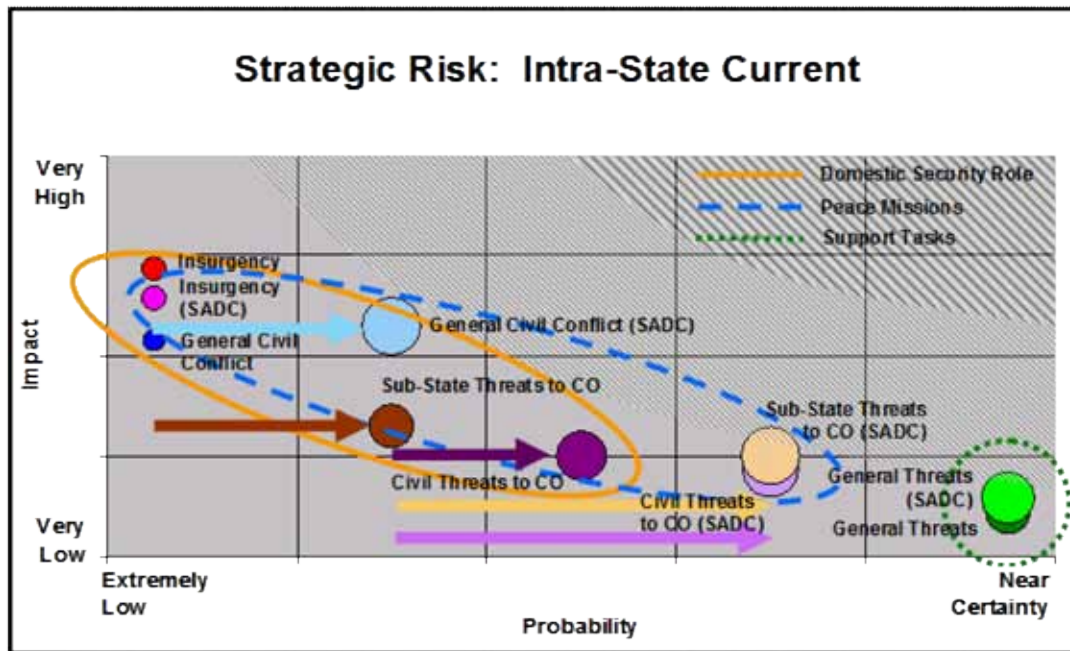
Strategic Risk: Intra-State Current

Domestic Security Role
Peace Missions
Support Tasks

Very High

Very Low

Impact

Insurgency
Insurgency (SADC)
General Civil Conflict
General Civil Conflict (SADC)
Sub-State Threats to CO
Civil Threats to CO
Sub-State Threats to CO (SADC)
Civil Threats to CO (SADC)
General Threats (SADC)
General Threats

Extremely Low
Probability
Near Certainty